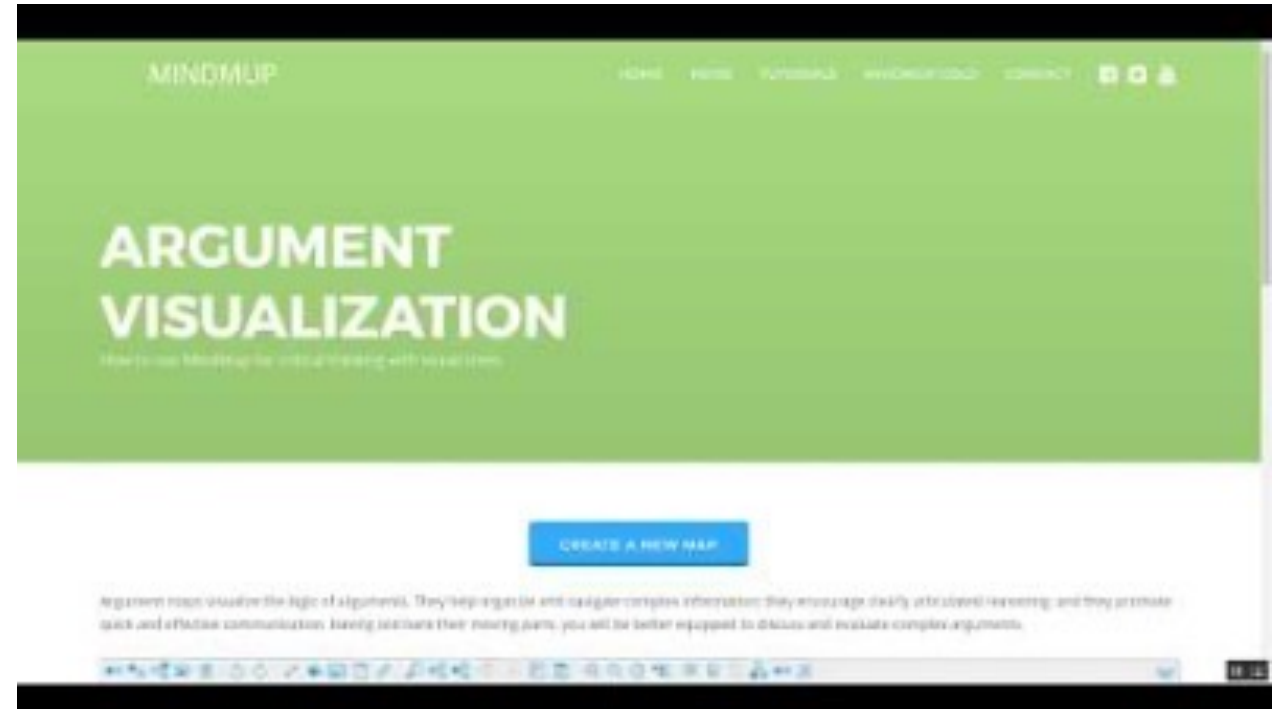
MINDMUP

HOME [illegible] TUTORIALS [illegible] CONTACT

ARGUMENT VISUALIZATION

How to use MindMup for critical thinking with visual trees

CREATE A NEW MAP

Argument maps visualize the logic of arguments. They help organize and navigate complex information; they encourage clearly articulated reasoning; and they promote quick and effective communication. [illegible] their moving parts, you will be better equipped to discuss and evaluate complex arguments.